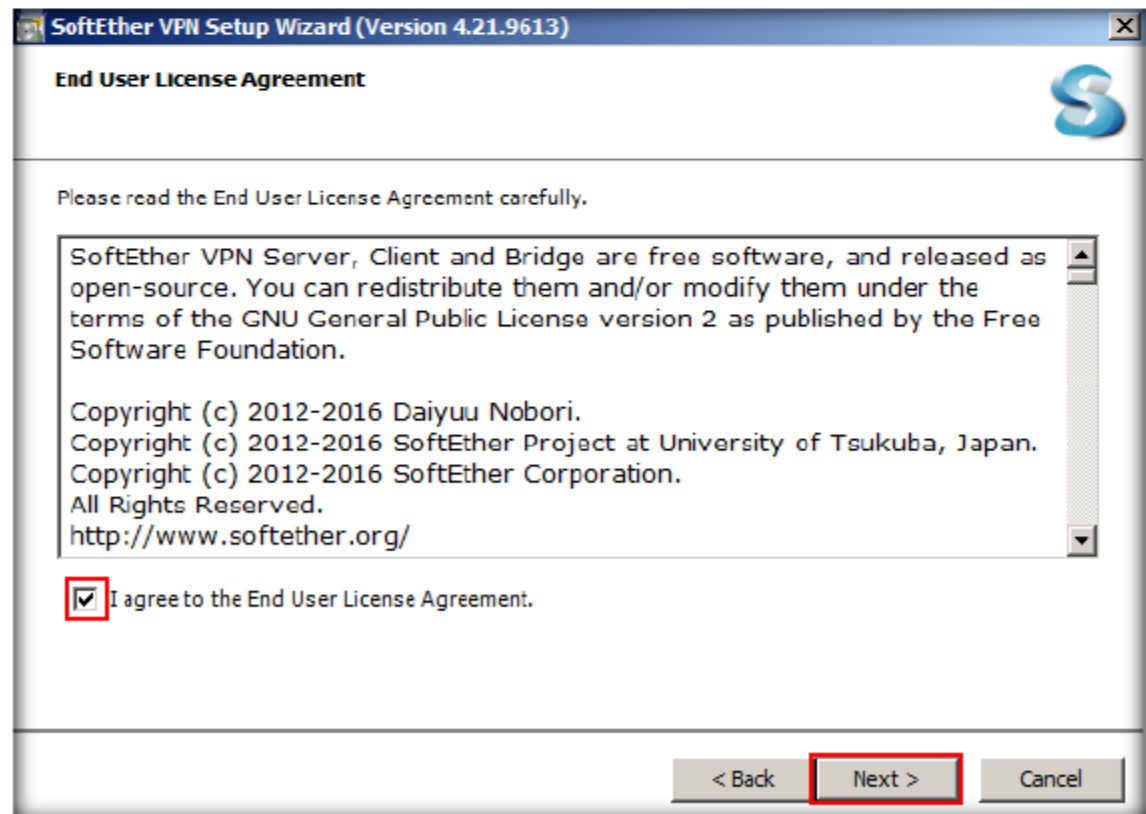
SoftEther VPN Setup Wizard (Version 4.21.9613)

End User License Agreement

Please read the End User License Agreement carefully.

SoftEther VPN Server, Client and Bridge are free software, and released as open-source. You can redistribute them and/or modify them under the terms of the GNU General Public License version 2 as published by the Free Software Foundation.

Copyright (c) 2012-2016 Daiyuu Nobori.
Copyright (c) 2012-2016 SoftEther Project at University of Tsukuba, Japan.
Copyright (c) 2012-2016 SoftEther Corporation.
All Rights Reserved.
http://www.softether.org/

I agree to the End User License Agreement.

< Back
Next >
Cancel